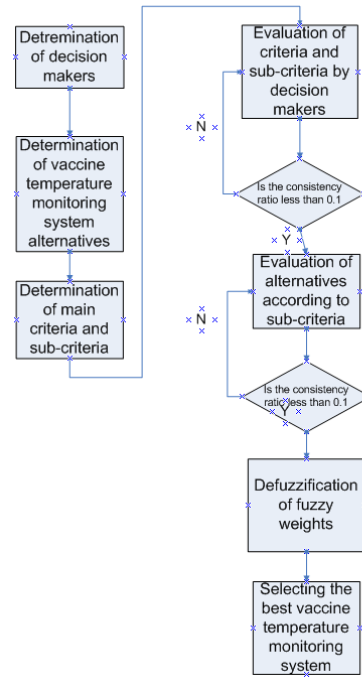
Detremination of decision makers

Determination of vaccine temperature monitoring system alternatives

Determination of main criteria and sub-criteria

Evaluation of criteria and sub-criteria by decision makers

N

Is the consistency ratio less than 0.1

Y

Evaluation of alternatives according to sub-criteria

N

Is the consistency ratio less than 0.1

Y

Defuzzification of fuzzy weights

Selecting the best vaccine temperature monitoring system